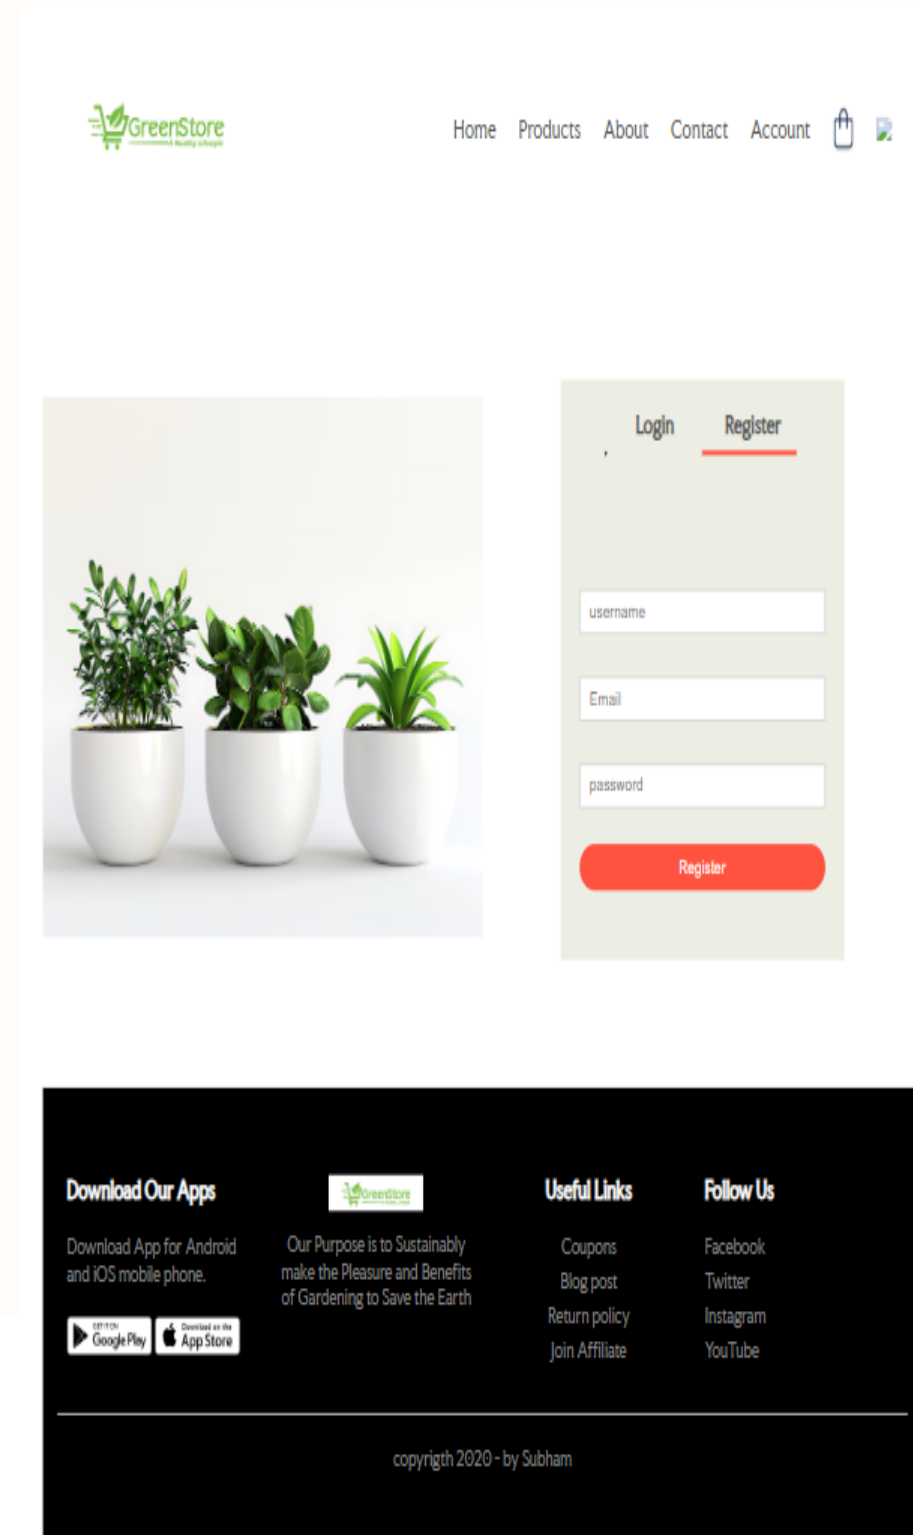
GreenStore
A Healthy Lifestyle

Home Products About Contact Account

Login Register

username

Email

password

Register

Download Our Apps

Download App for Android and iOS mobile phone.

GET IT ON Google Play

Download on the App Store

GreenStore

Our Purpose is to Sustainably make the Pleasure and Benefits of Gardening to Save the Earth

Useful Links

Coupons
Blog post
Return policy
Join Affiliate

Follow Us

Facebook
Twitter
Instagram
YouTube

copyrigth 2020 - by Subham